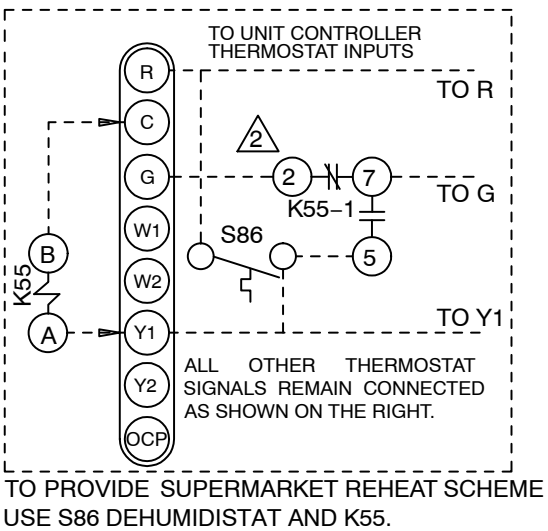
TO UNIT CONTROLLER THERMOSTAT INPUTS

R
C
G
W1
W2
Y1
Y2
OCP

TO R

2

2
7
K55−1
TO G

S86
5

B
K55
A

TO Y1

ALL OTHER THERMOSTAT SIGNALS REMAIN CONNECTED AS SHOWN ON THE RIGHT.

TO PROVIDE SUPERMARKET REHEAT SCHEME USE S86 DEHUMIDISTAT AND K55.